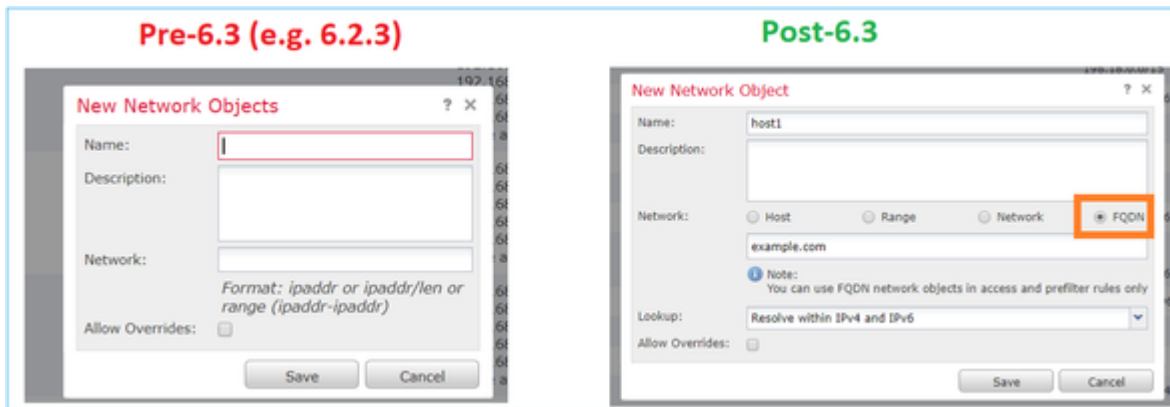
Pre-6.3 (e.g. 6.2.3)

New Network Objects ? ×

Name:

Description:

Network:

Format: ipaddr or ipaddr/len or range (ipaddr-ipaddr)

Allow Overrides:

Save Cancel

Post-6.3

New Network Object ? ×

Name: host1

Description:

Network: Host Range Network FQDN

example.com

Note:
You can use FQDN network objects in access and prefilter rules only

Lookup: Resolve within IPv4 and IPv6

Allow Overrides:

Save Cancel